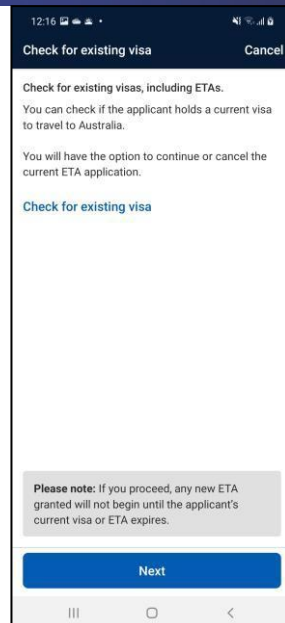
12:16

Check for existing visa

Cancel

Check for existing visas, including ETAs.

You can check if the applicant holds a current visa to travel to Australia.

You will have the option to continue or cancel the current ETA application.

Check for existing visa

Please note: If you proceed, any new ETA granted will not begin until the applicant's current visa or ETA expires.

Next